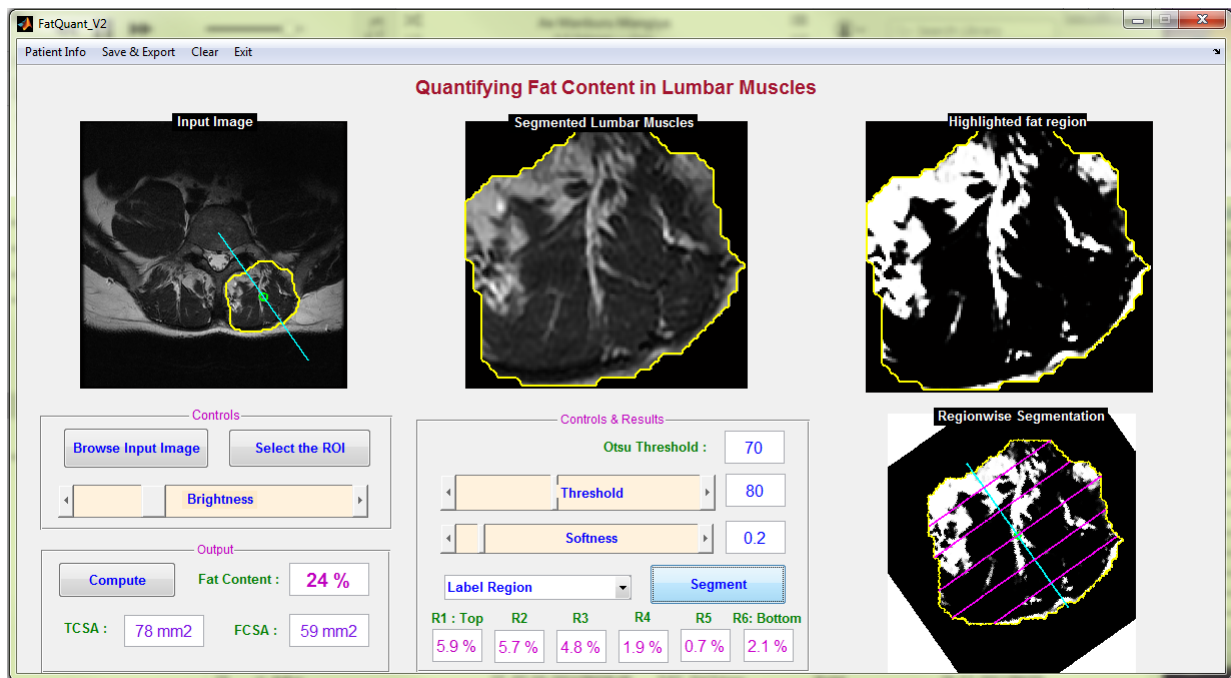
FatQuant_V2

Patient Info Save & Export Clear Exit

Quantifying Fat Content in Lumbar Muscles

Input Image

Segmented Lumbar Muscles

Highlighted fat region

Controls

Browse Input Image

Select the ROI

Brightness

Output

Compute

Fat Content :

24 %

TCSA :

78 mm2

FCSA :

59 mm2

Controls & Results

Otsu Threshold :

70

Threshold

80

Softness

0.2

Label Region

Segment

| R1 : Top | R2 | R3 | R4 | R5 | R6: Bottom |
|---|---|---|---|---|---|
| 5.9 % | 5.7 % | 4.8 % | 1.9 % | 0.7 % | 2.1 % |

Regionwise Segmentation